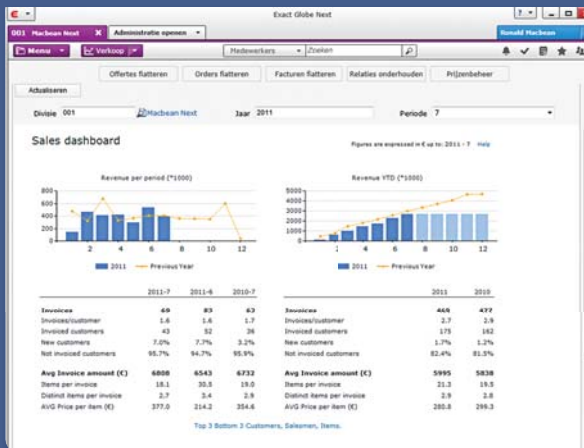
Exact Globe Next

001 Macbean Next | Administratie openen

Ronald Macbean

Menu | Verkoop

Medewerkers | Zoeken

Offertes flatteren | Orders flatteren | Facturen flatteren | Relaties onderhouden | Prijzenbeheer

Actualiseren

Divisie 001 | Macbean Next | Jaar 2011 | Periode 7

Sales dashboard

Figures are expressed in € up to: 2011 - 7 Help

Revenue per period (*1000)

60, 50, 40, 30, 20, 10, 0

2, 4, 6, 8, 10, 12

2011 | Previous Year

Revenue YTD (*1000)

5000, 4500, 4000, 3500, 3000, 2500, 2000, 1500, 1000, 500, 0

2, 4, 6, 8, 10, 12

2011 | Previous Year

| | 2011-7 | 2011-6 | 2010-7 |
|---|---|---|---|
| Invoices | 69 | 83 | 63 |
| Invoices/customer | 1.6 | 1.6 | 1.7 |
| Invoiced customers | 43 | 52 | 36 |
| New customers | 7.0% | 7.7% | 3.2% |
| Not invoiced customers | 95.7% | 94.7% | 95.9% |
| Avg Invoice amount (€) | 6808 | 6543 | 6732 |
| Items per invoice | 18.1 | 30.5 | 19.0 |
| Distinct items per invoice | 2.7 | 3.4 | 2.9 |
| AVG Price per item (€) | 377.0 | 214.2 | 354.6 |

| | 2011 | 2010 |
|---|---|---|
| Invoices | 465 | 477 |
| Invoices/customer | 2.7 | 2.9 |
| Invoiced customers | 175 | 162 |
| New customers | 1.7% | 1.2% |
| Not invoiced customers | 82.4% | 81.5% |
| Avg Invoice amount (€) | 5995 | 5838 |
| Items per invoice | 21.3 | 19.5 |
| Distinct items per invoice | 2.9 | 2.8 |
| AVG Price per item (€) | 280.8 | 299.3 |

Top 3 Bottom 3 Customers, Salesmen, Items.